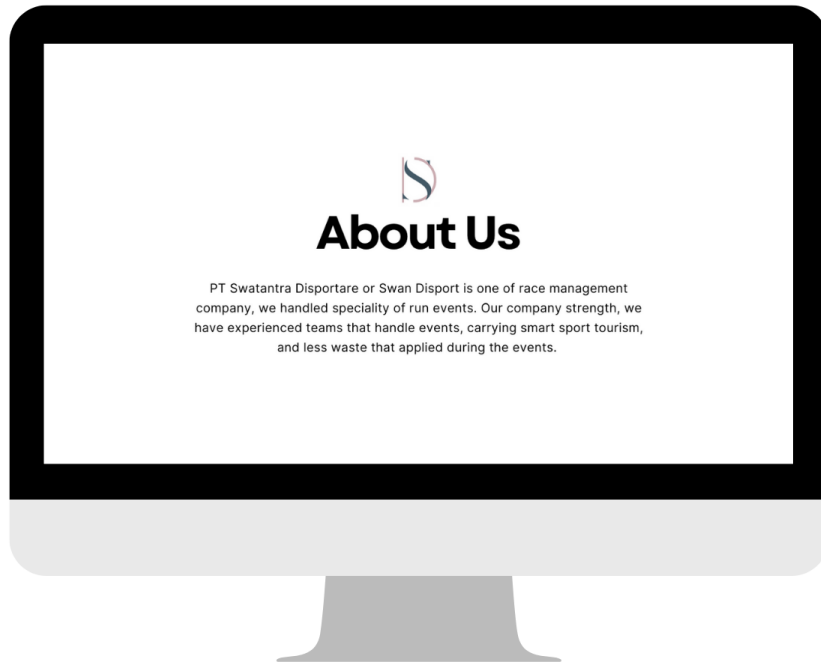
About Us

PT Swatantra Disportare or Swan Disport is one of race management company, we handled speciality of run events. Our company strength, we have experienced teams that handle events, carrying smart sport tourism, and less waste that applied during the events.